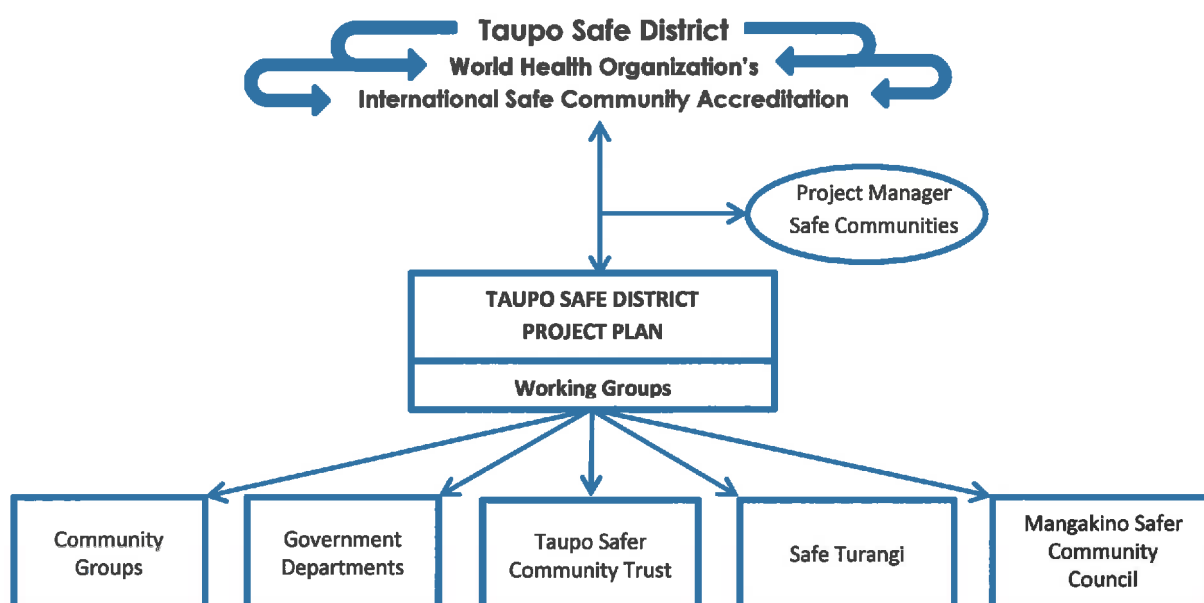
Taupo Safe District
World Health Organization's
International Safe Community Accreditation

Project Manager
Safe Communities

TAUPO SAFE DISTRICT
PROJECT PLAN

Working Groups

Community Groups

Government Departments

Taupo Safer Community Trust

Safe Turangi

Mangakino Safer Community Council